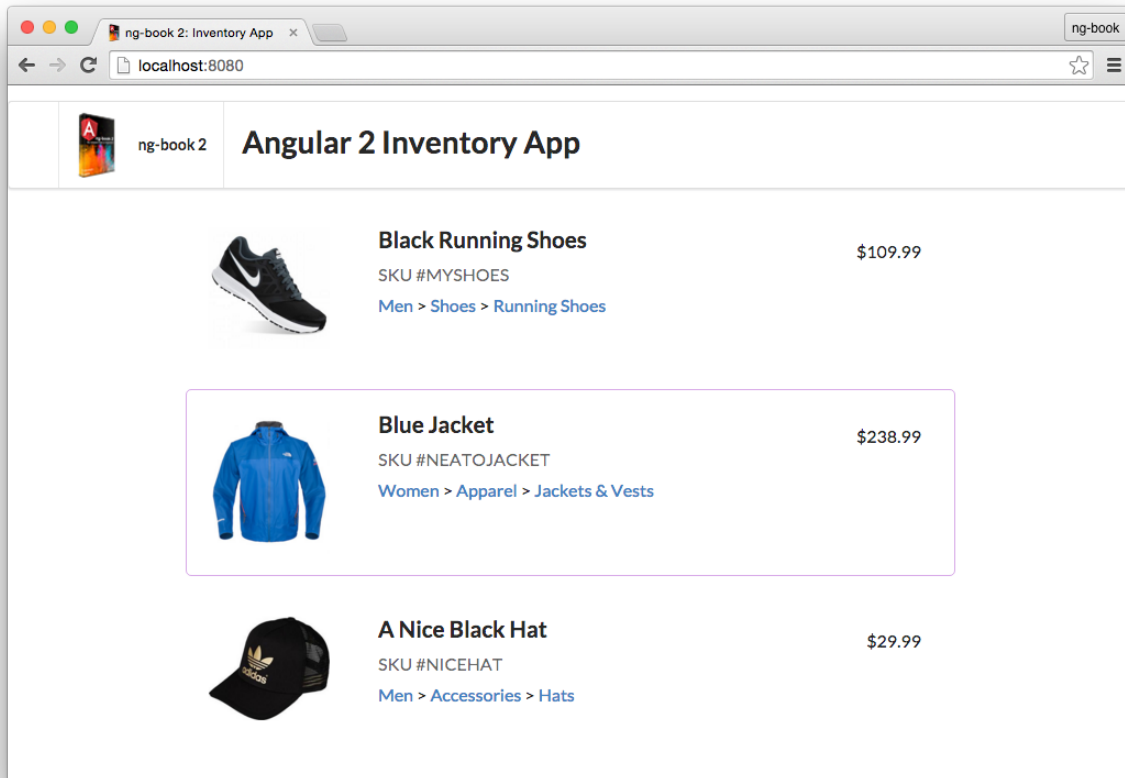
ng-book 2: Inventory App ×

ng-book

localhost:8080

ng-book 2

Angular 2 Inventory App

Black Running Shoes
SKU #MYSHOES
Men > Shoes > Running Shoes

$109.99

Blue Jacket
SKU #NEATOJACKET
Women > Apparel > Jackets & Vests

$238.99

A Nice Black Hat
SKU #NICEHAT
Men > Accessories > Hats

$29.99